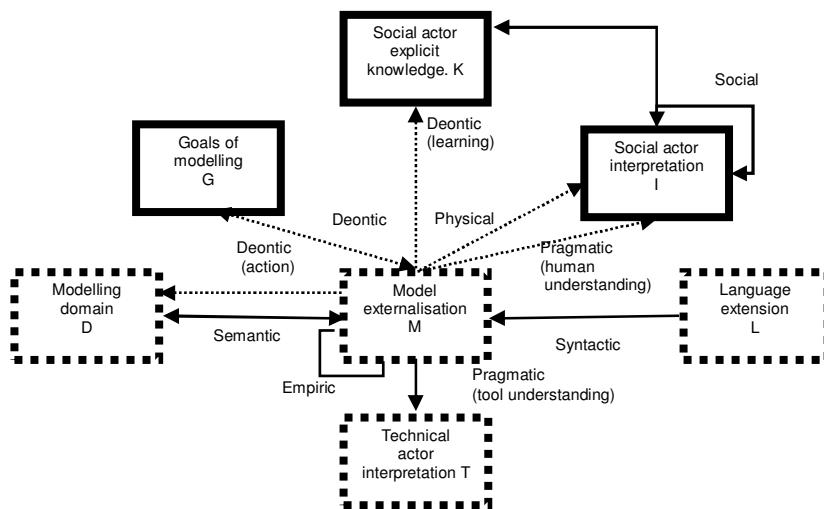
Social actor explicit knowledge. K

Social

Deontic (learning)

Goals of modelling G

Social actor interpretation I

Deontic

Physical

Deontic (action)

Pragmatic (human understanding)

Modelling domain D

Model externalisation M

Language extension L

Semantic

Syntactic

Empiric

Pragmatic (tool understanding)

Technical actor interpretation T